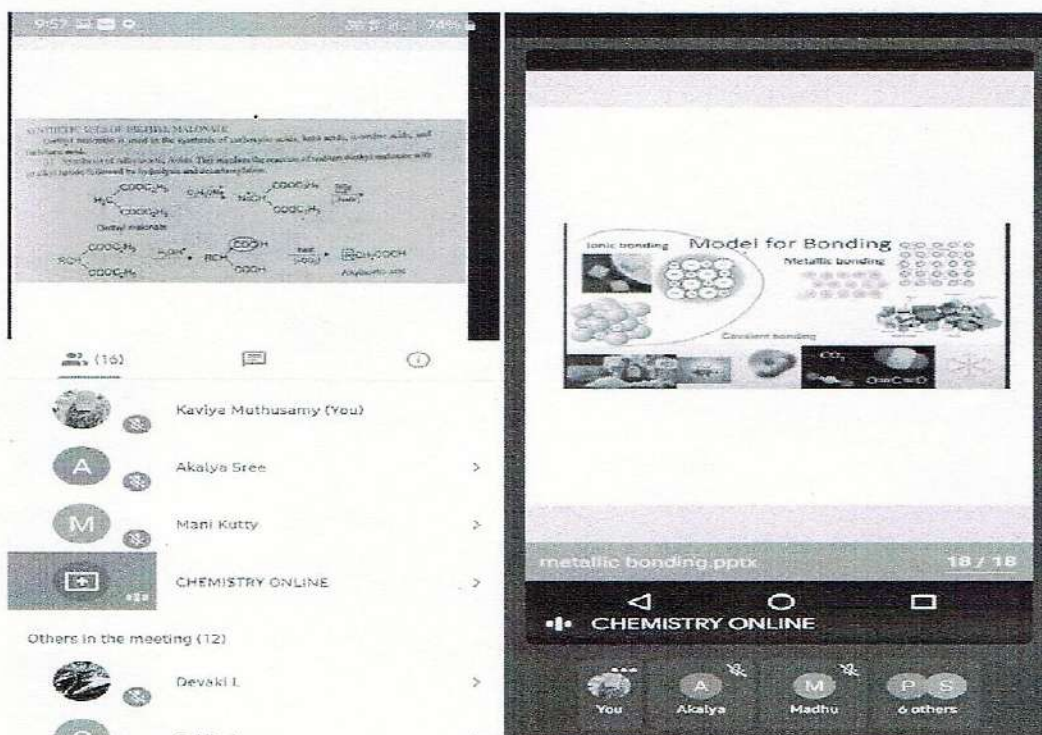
9:57 74%

SYNTHETIC USES OF DIETHYL MALONATE
Diethyl malonate is used in the synthesis of carboxylic acids, keto acids, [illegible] acids, and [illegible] acid.
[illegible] Synthesis of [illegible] Acids. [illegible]

$H_2C$ $COOC_2H_5$ $COOC_2H_5$ $C_2H_5ONa$ $NaCH$ $COOC_2H_5$ $COOC_2H_5$
Diethyl malonate
$RCH$ $COOC_2H_5$ $COOC_2H_5$ $RCH$ $COOH$ $COOH$ heat $-CO_2$ $RCH_2COOH$
Alkylacetic acid

(16)

Kaviya Muthusamy (You)

A Akalya Sree >

M Mani Kutty >

CHEMISTRY ONLINE >

Others in the meeting (12)

Devaki L >

Ionic bonding
Model for Bonding
Metallic bonding
Covalent bonding
$CO_2$
O=C=O

metallic bonding.pptx 18 / 18

CHEMISTRY ONLINE

You A Akalya M Madhu P S 6 others